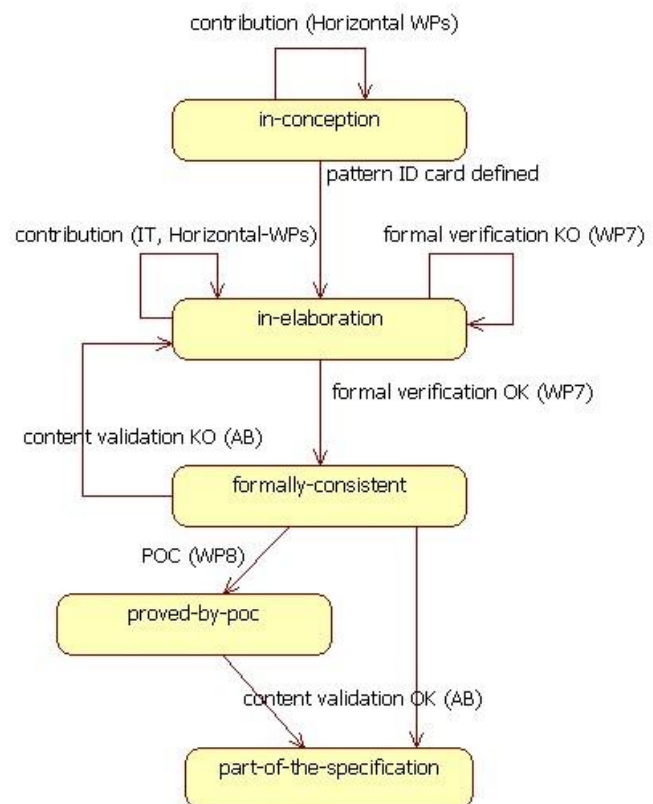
contribution (Horizontal WPs)

in-conception

pattern ID card defined

contribution (IT, Horizontal-WPs)

formal verification KO (WP7)

in-elaboration

formal verification OK (WP7)

content validation KO (AB)

formally-consistent

POC (WP8)

proved-by-poc

content validation OK (AB)

part-of-the-specification